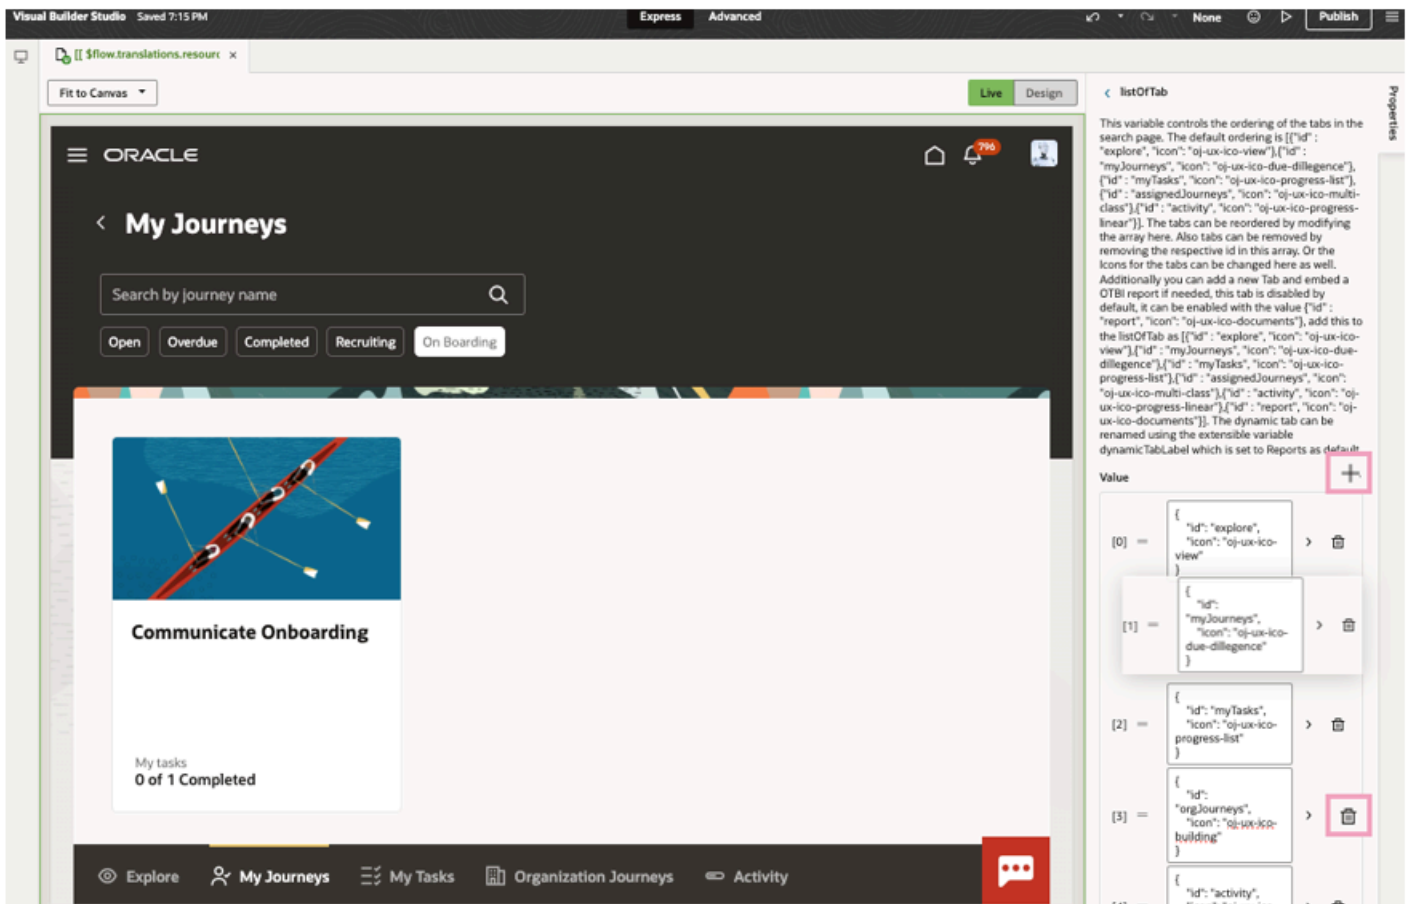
Visual Builder Studio Saved 7:15 PM
Express Advanced
None
Publish

[[ $flow.translations.resourc ×

Fit to Canvas

Live Design

ORACLE

796

My Journeys

Search by journey name

Open Overdue Completed Recruiting On Boarding

Communicate Onboarding

My tasks
0 of 1 Completed

Explore My Journeys My Tasks Organization Journeys Activity

listOfTab

Properties

This variable controls the ordering of the tabs in the search page. The default ordering is [{"id" : "explore", "icon": "oj-ux-ico-view"},{"id" : "myJourneys", "icon": "oj-ux-ico-due-dillegence"},{"id" : "myTasks", "icon": "oj-ux-ico-progress-list"},{"id" : "assignedJourneys", "icon": "oj-ux-ico-multi-class"},{"id" : "activity", "icon": "oj-ux-ico-progress-linear"}]. The tabs can be reordered by modifying the array here. Also tabs can be removed by removing the respective id in this array. Or the Icons for the tabs can be changed here as well. Additionally you can add a new Tab and embed a OTBI report if needed, this tab is disabled by default, it can be enabled with the value {"id" : "report", "icon": "oj-ux-ico-documents"}, add this to the listOfTab as [{"id" : "explore", "icon": "oj-ux-ico-view"},{"id" : "myJourneys", "icon": "oj-ux-ico-due-dillegence"},{"id" : "myTasks", "icon": "oj-ux-ico-progress-list"},{"id" : "assignedJourneys", "icon": "oj-ux-ico-multi-class"},{"id" : "activity", "icon": "oj-ux-ico-progress-linear"},{"id" : "report", "icon": "oj-ux-ico-documents"}]. The dynamic tab can be renamed using the extensible variable dynamicTabLabel which is set to Reports as default

Value

[0] = {
"id": "explore",
"icon": "oj-ux-ico-view"
}

[1] = {
"id": "myJourneys",
"icon": "oj-ux-ico-due-dillegence"
}

[2] = {
"id": "myTasks",
"icon": "oj-ux-ico-progress-list"
}

[3] = {
"id": "orgJourneys",
"icon": "oj-ux-ico-building"
}

{
"id": "activity",